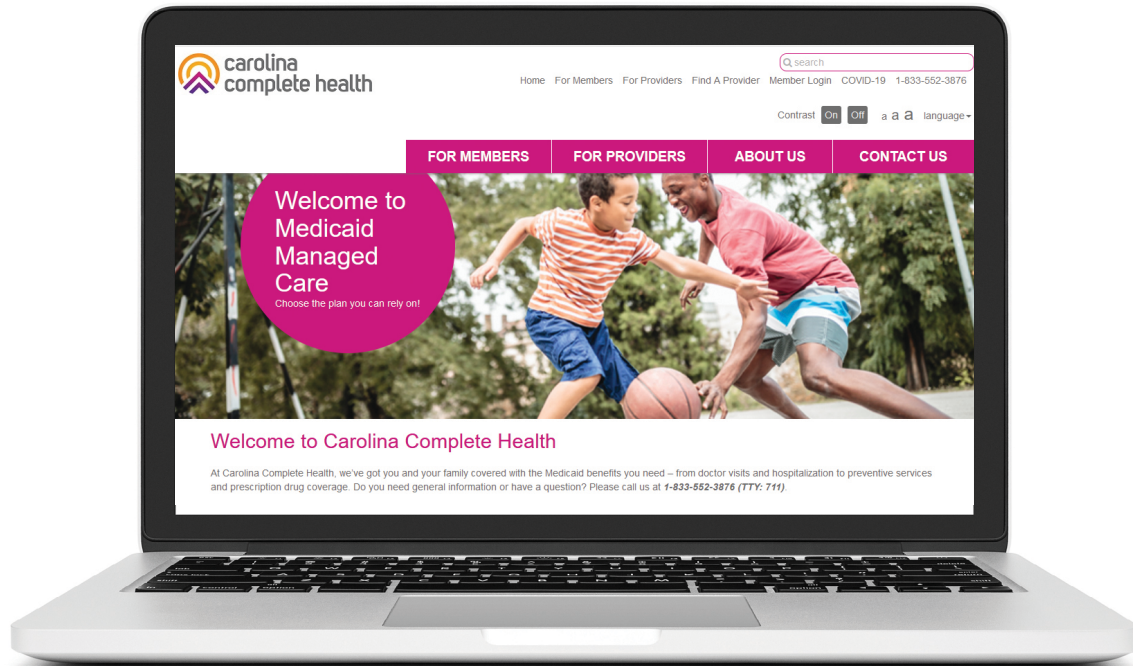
carolina complete health

search

Home For Members For Providers Find A Provider Member Login COVID-19 1-833-552-3876

Contrast On Off a a a language

FOR MEMBERS FOR PROVIDERS ABOUT US CONTACT US

Welcome to Medicaid Managed Care
Choose the plan you can rely on!

Welcome to Carolina Complete Health

At Carolina Complete Health, we've got you and your family covered with the Medicaid benefits you need – from doctor visits and hospitalization to preventive services and prescription drug coverage. Do you need general information or have a question? Please call us at 1-833-552-3876 (TTY: 711).